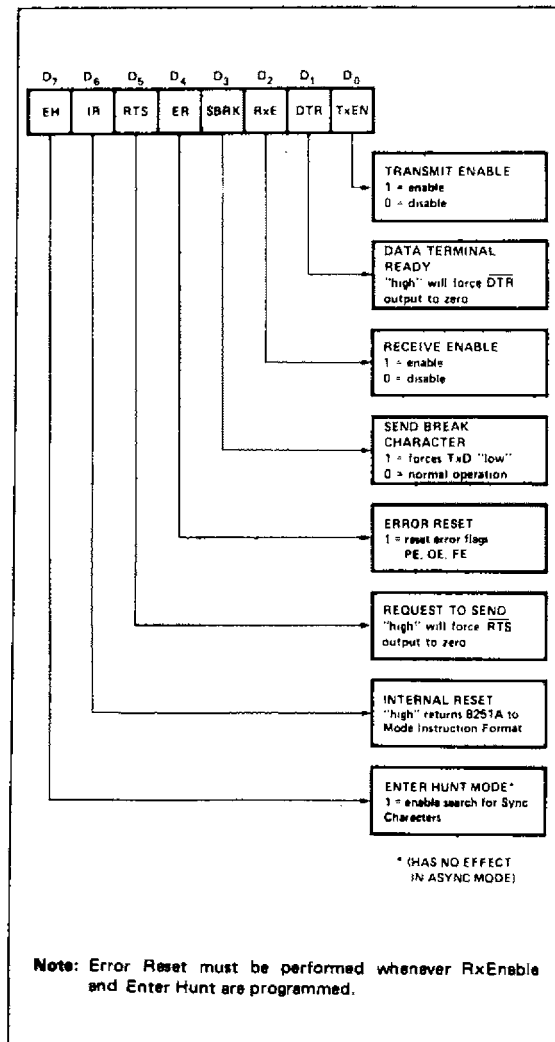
$D_7$ $D_6$ $D_5$ $D_4$ $D_3$ $D_2$ $D_1$ $D_0$

| EH | IR | RTS | ER | SBRK | RxE | DTR | TxEN |
|---|---|---|---|---|---|---|---|

TRANSMIT ENABLE
1 = enable
0 = disable

DATA TERMINAL READY
"high" will force $\overline{DTR}$ output to zero

RECEIVE ENABLE
1 = enable
0 = disable

SEND BREAK CHARACTER
1 = forces TxD "low"
0 = normal operation

ERROR RESET
1 = reset error flags
PE, OE, FE

REQUEST TO SEND
"high" will force $\overline{RTS}$ output to zero

INTERNAL RESET
"high" returns 8251A to Mode Instruction Format

ENTER HUNT MODE*
1 = enable search for Sync Characters

* (HAS NO EFFECT IN ASYNC MODE)

Note: Error Reset must be performed whenever RxEnable and Enter Hunt are programmed.